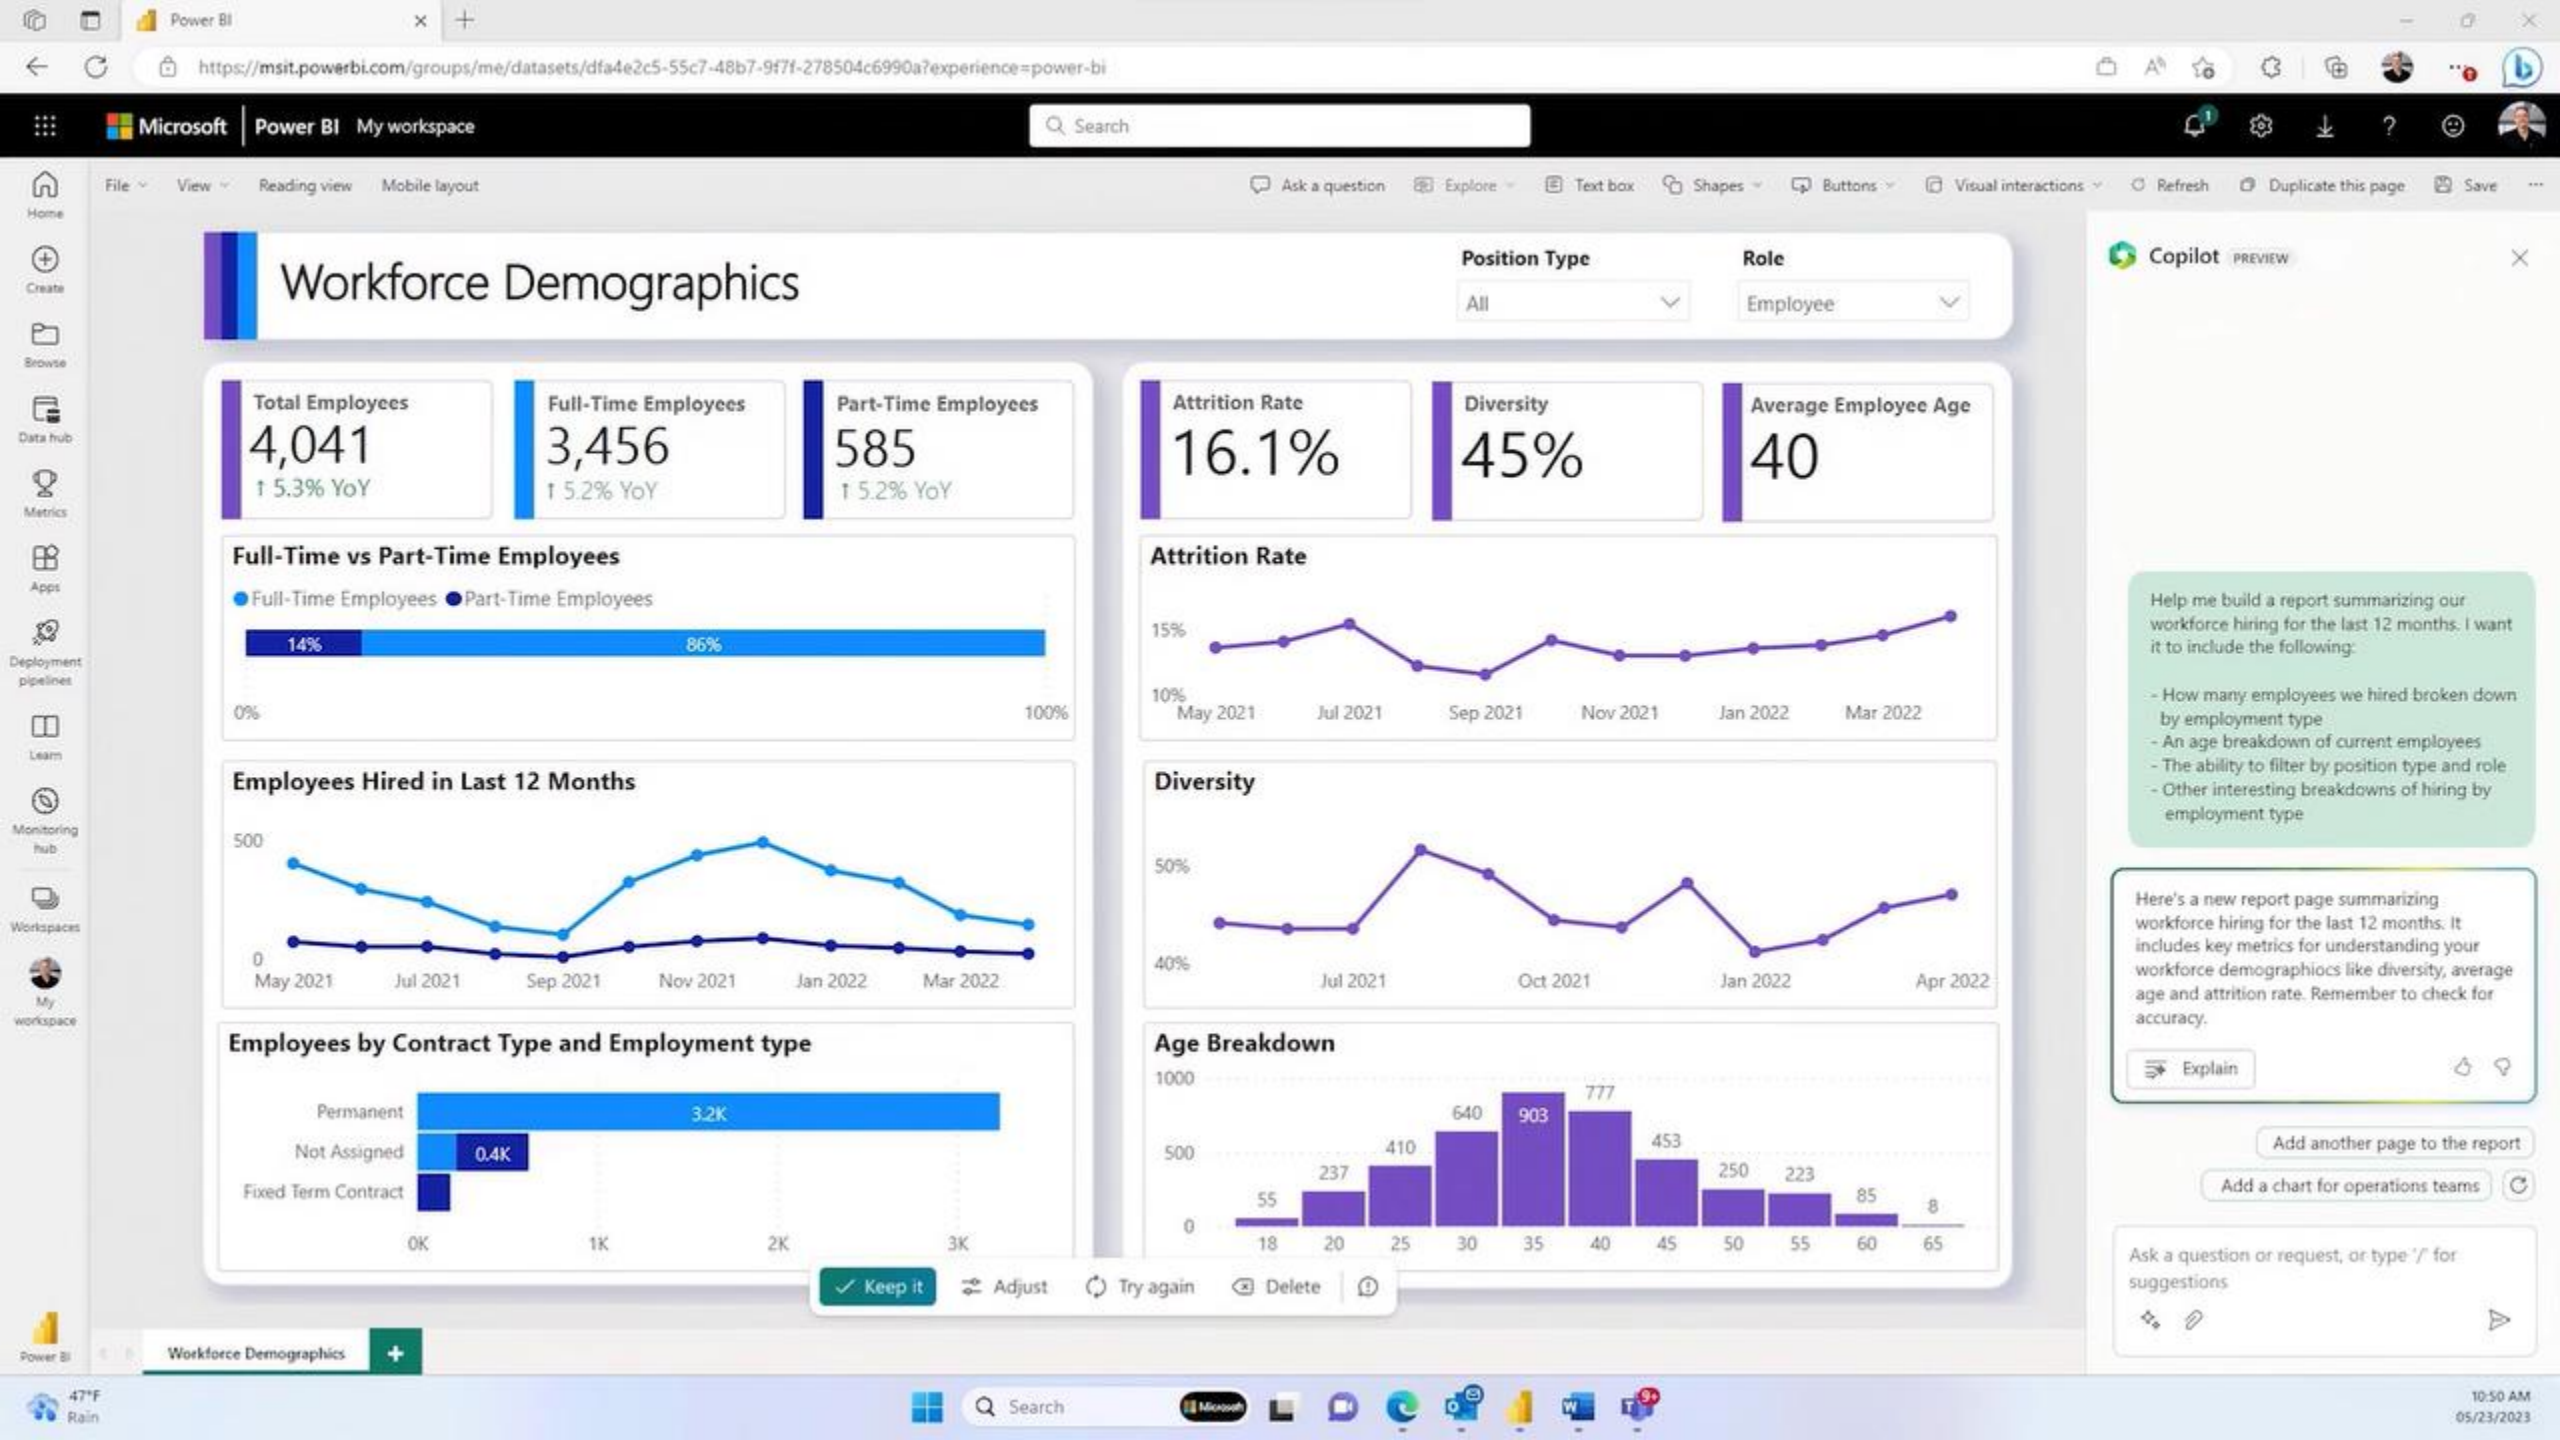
Power BI

https://msit.powerbi.com/groups/me/datasets/dfa4e2c5-55c7-48b7-9f7f-278504c6990a?experience=power-bi

Microsoft | Power BI My workspace

Search

Home
Create
Browse
Data hub
Metrics
Apps
Deployment pipelines
Learn
Monitoring hub
Workspaces
My workspace
Power BI

File View Reading view Mobile layout

Ask a question Explore Text box Shapes Buttons Visual interactions Refresh Duplicate this page Save

Workforce Demographics

Position Type
All

Role
Employee

Total Employees
4,041
↑ 5.3% YoY

Full-Time Employees
3,456
↑ 5.2% YoY

Part-Time Employees
585
↑ 5.2% YoY

Attrition Rate
16.1%

Diversity
45%

Average Employee Age
40

Full-Time vs Part-Time Employees
Full-Time Employees Part-Time Employees
14% 86%
0% 100%

Attrition Rate
15%
10%
May 2021 Jul 2021 Sep 2021 Nov 2021 Jan 2022 Mar 2022

Employees Hired in Last 12 Months
500
0
May 2021 Jul 2021 Sep 2021 Nov 2021 Jan 2022 Mar 2022

Diversity
50%
40%
Jul 2021 Oct 2021 Jan 2022 Apr 2022

Employees by Contract Type and Employment type
Permanent 3.2K
Not Assigned 0.4K
Fixed Term Contract
0K 1K 2K 3K

Age Breakdown
1000
500
0
55 237 410 640 903 777 453 250 223 85 8
18 20 25 30 35 40 45 50 55 60 65

Keep it Adjust Try again Delete

Workforce Demographics +

Copilot PREVIEW

Help me build a report summarizing our workforce hiring for the last 12 months. I want it to include the following:

- How many employees we hired broken down by employment type
- An age breakdown of current employees
- The ability to filter by position type and role
- Other interesting breakdowns of hiring by employment type

Here's a new report page summarizing workforce hiring for the last 12 months. It includes key metrics for understanding your workforce demographics like diversity, average age and attrition rate. Remember to check for accuracy.

Explain

Add another page to the report
Add a chart for operations teams

Ask a question or request, or type '/' for suggestions

47°F
Rain

Search

10:50 AM
05/23/2023